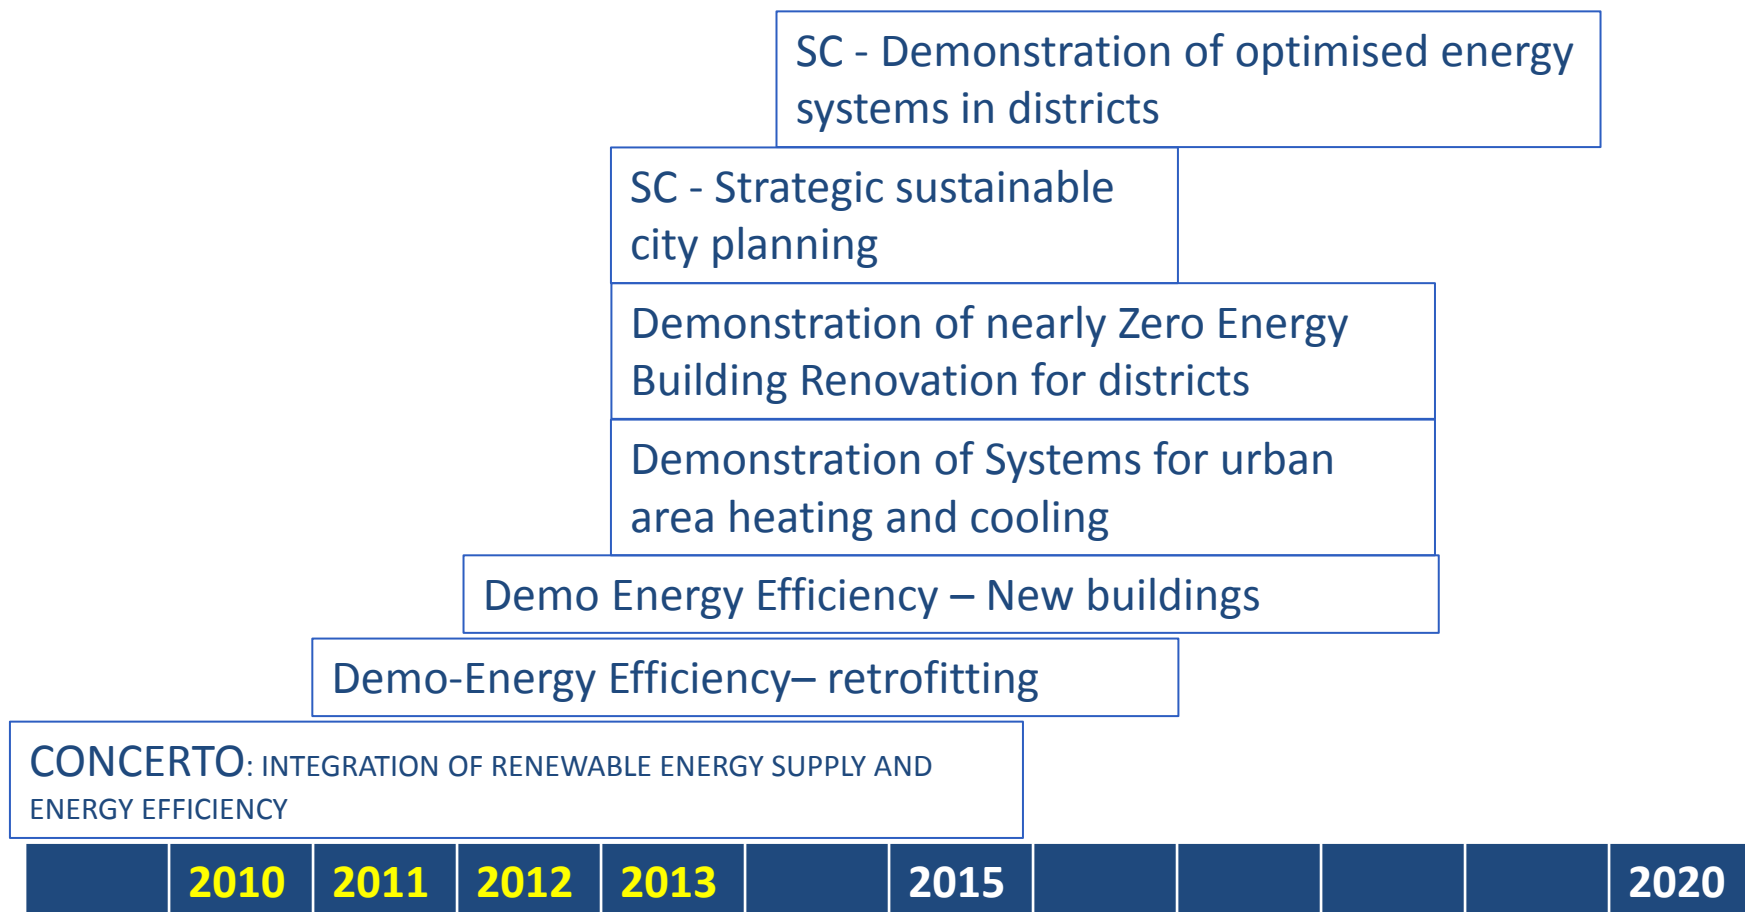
SC - Demonstration of optimised energy systems in districts

SC - Strategic sustainable city planning

Demonstration of nearly Zero Energy Building Renovation for districts

Demonstration of Systems for urban area heating and cooling

Demo Energy Efficiency – New buildings

Demo-Energy Efficiency– retrofitting

CONCERTO: INTEGRATION OF RENEWABLE ENERGY SUPPLY AND ENERGY EFFICIENCY

| | 2010 | 2011 | 2012 | 2013 | | 2015 | | | | | 2020 |
|---|---|---|---|---|---|---|---|---|---|---|---|